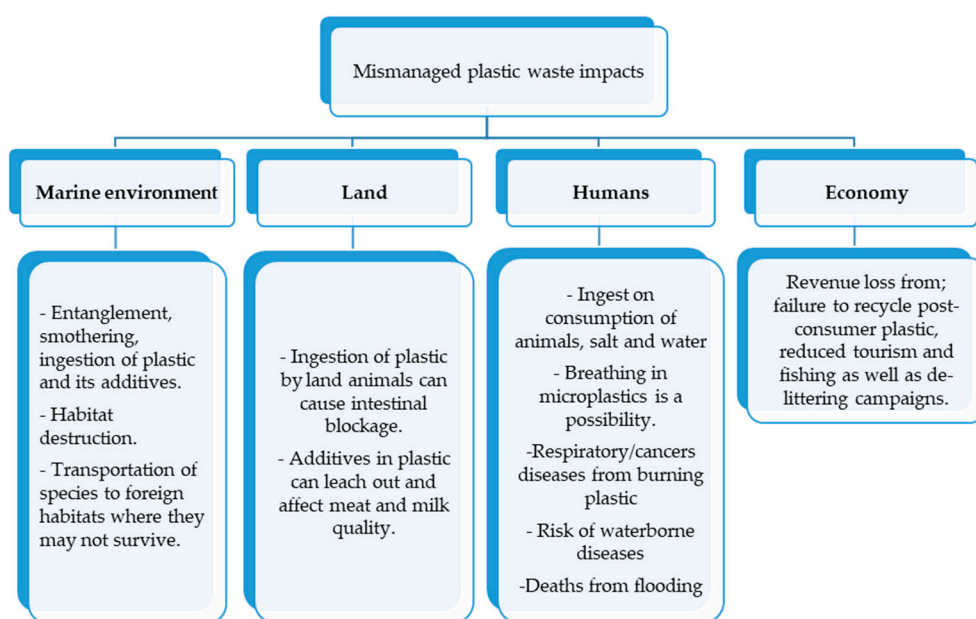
Mismanaged plastic waste impacts

Marine environment

Land

Humans

Economy

- Entanglement, smothering, ingestion of plastic and its additives.

- Habitat destruction.

- Transportation of species to foreign habitats where they may not survive.

- Ingestion of plastic by land animals can cause intestinal blockage.

- Additives in plastic can leach out and affect meat and milk quality.

- Ingest on consumption of animals, salt and water

- Breathing in microplastics is a possibility.

-Respiratory/cancers diseases from burning plastic

- Risk of waterborne diseases

-Deaths from flooding

Revenue loss from; failure to recycle post-consumer plastic, reduced tourism and fishing as well as de-littering campaigns.